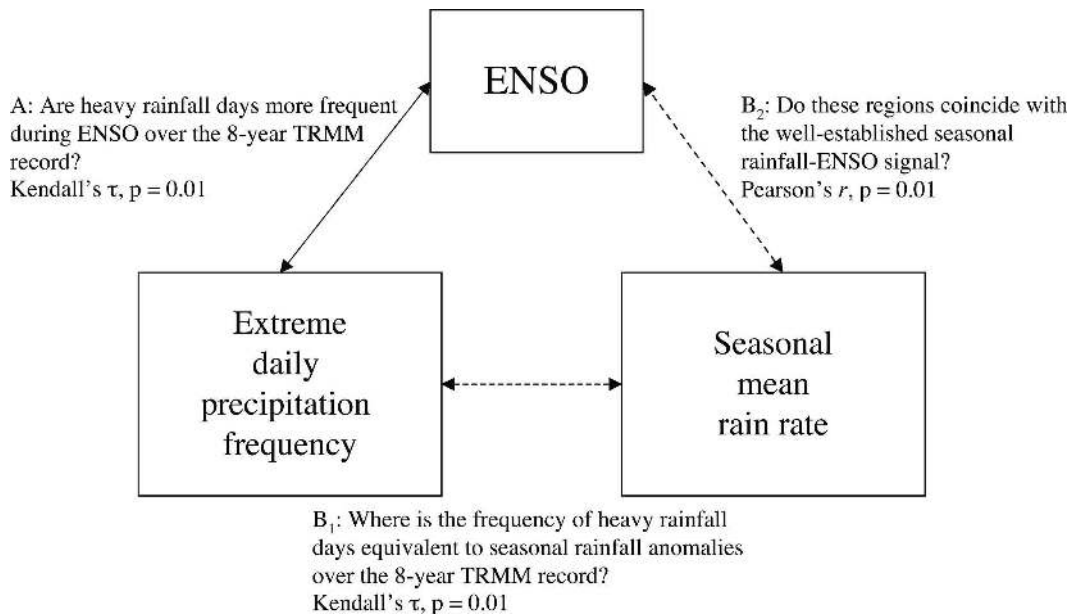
ENSO

A: Are heavy rainfall days more frequent during ENSO over the 8-year TRMM record?
Kendall's $\tau$, p = 0.01

$B_2$: Do these regions coincide with the well-established seasonal rainfall-ENSO signal?
Pearson's $r$, p = 0.01

Extreme daily precipitation frequency

Seasonal mean rain rate

$B_1$: Where is the frequency of heavy rainfall days equivalent to seasonal rainfall anomalies over the 8-year TRMM record?
Kendall's $\tau$, p = 0.01